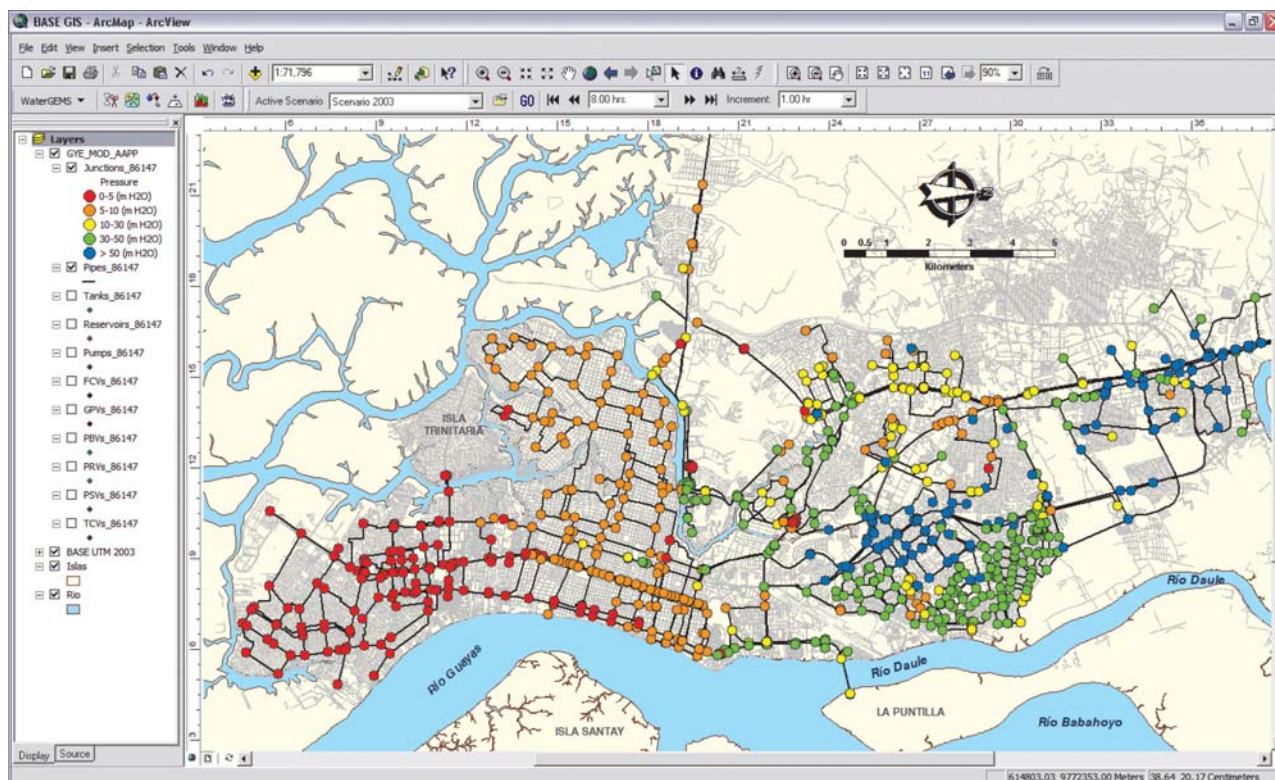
BASE GIS - ArcMap - ArcView

File Edit View Insert Selection Tools Window Help

1:71,796

90%

WaterGEMS

Active Scenario Scenario 2003

GO

8.00 hrs.

Increment 1.00 hr

Layers
GYE_MOD_AAPP
Junctions_86147
Pressure
0-5 (m H2O)
5-10 (m H2O)
10-30 (m H2O)
30-50 (m H2O)
> 50 (m H2O)
Pipes_86147
Tanks_86147
Reservoirs_86147
Pumps_86147
FCVs_86147
GPVs_86147
PBVs_86147
PRVs_86147
PSVs_86147
TCVs_86147
BASE UTM 2003
Islas
Rio

Display Source

6 9 12 15 18 21 24 27 30 33 36

21 18 15

0 0.5 1 2 3 4 5
Kilometers

ISLA TRINITARIA

Rio Guayas

ISLA SANTAY

LA PUNTILLA

Rio Daule

Rio Daule

Rio Babahoyo

614803.03 9772353.00 Meters 38.64 20.17 Centimeters